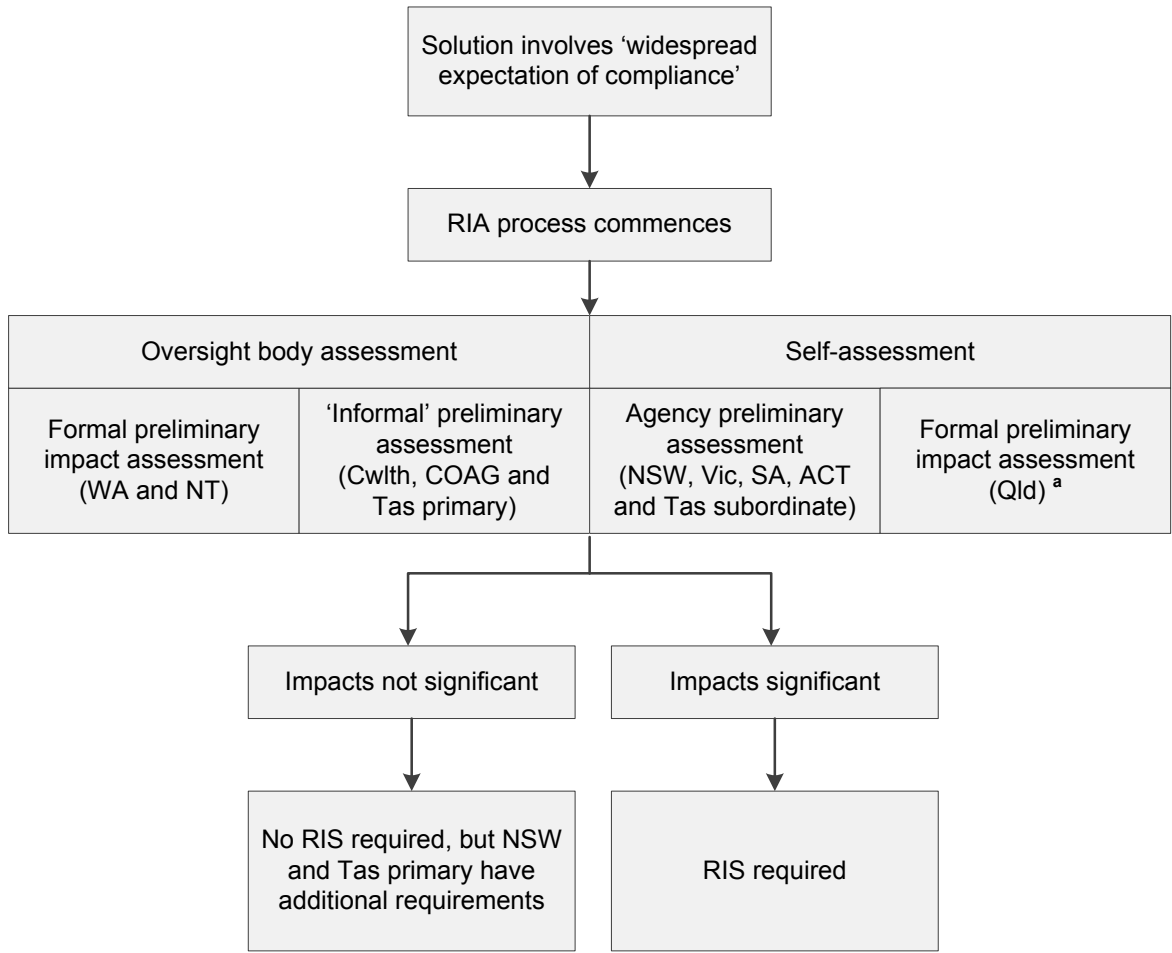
Solution involves ‘widespread expectation of compliance’

RIA process commences

Oversight body assessment

Self-assessment

Formal preliminary impact assessment (WA and NT)

‘Informal’ preliminary assessment (Cwlth, COAG and Tas primary)

Agency preliminary assessment (NSW, Vic, SA, ACT and Tas subordinate)

Formal preliminary impact assessment (Qld) $^{a}$

Impacts not significant

Impacts significant

No RIS required, but NSW and Tas primary have additional requirements

RIS required